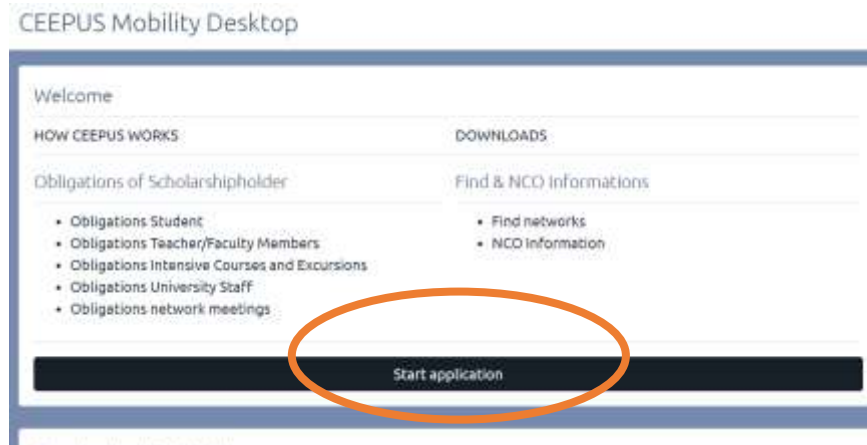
CEEPUS Mobility Desktop

Welcome

HOW CEEPUS WORKS

DOWNLOADS

Obligations of Scholarshipholder

- Obligations Student
- Obligations Teacher/Faculty Members
- Obligations Intensive Courses and Excursions
- Obligations University Staff
- Obligations network meetings

Find & NCO Informations

- Find networks
- NCO Information

Start application

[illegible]